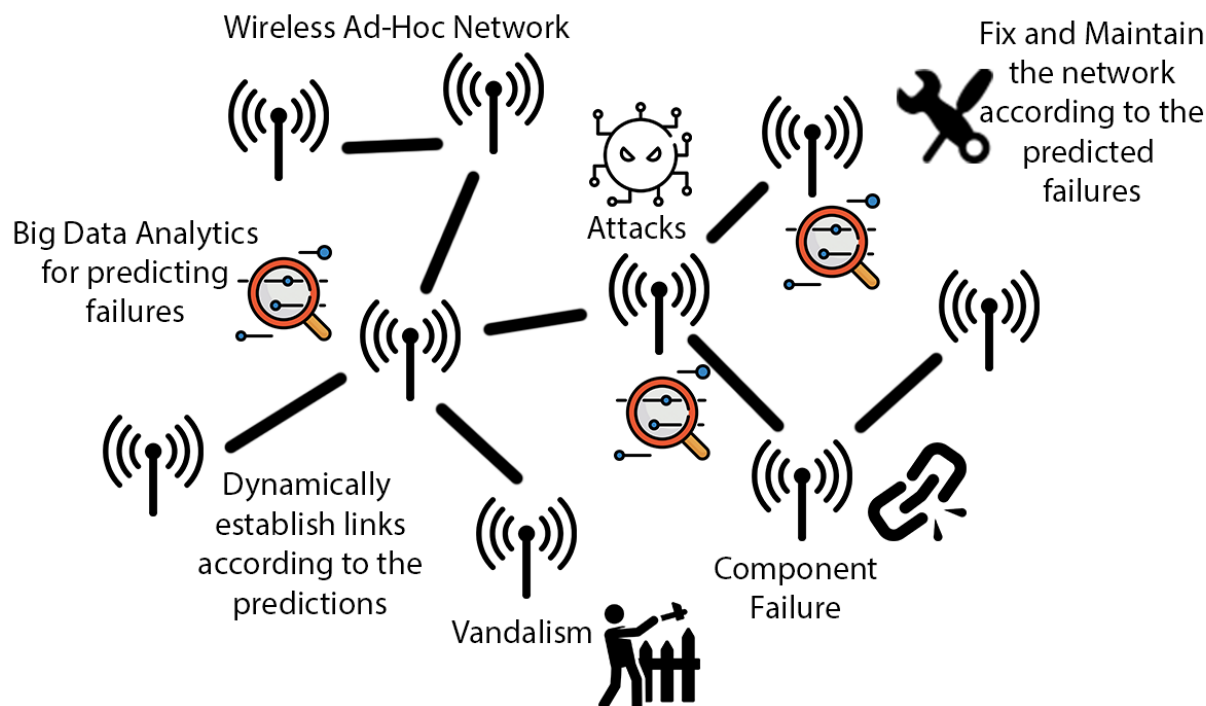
Wireless Ad-Hoc Network

Fix and Maintain the network according to the predicted failures

Attacks

Big Data Analytics for predicting failures

Dynamically establish links according to the predictions

Vandalism

Component Failure